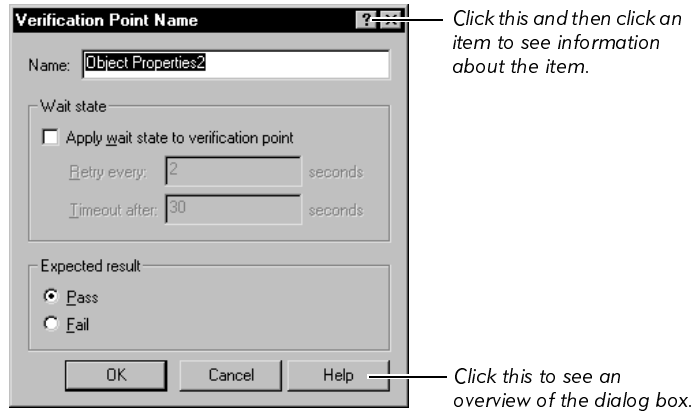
Verification Point Name

?

Name: Object Properties2

Wait state

Apply wait state to verification point

Retry every: 2 seconds

Timeout after: 30 seconds

Expected result

Pass

Fail

OK

Cancel

Help

Click this and then click an item to see information about the item.

Click this to see an overview of the dialog box.